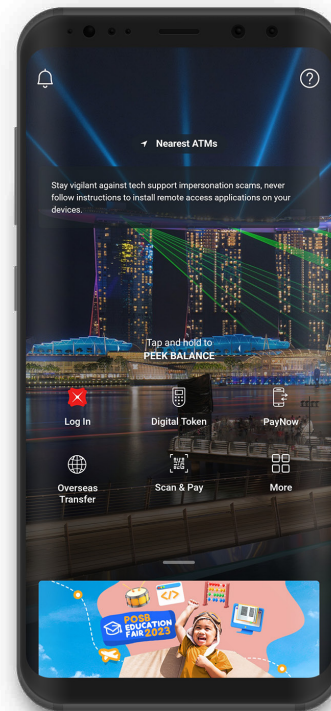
Nearest ATMs

Stay vigilant against tech support impersonation scams, never follow instructions to install remote access applications on your devices.

Tap and hold to
PEEK BALANCE

Log In

Digital Token

PayNow

Overseas Transfer

Scan & Pay

More

POSB EDUCATION FAIR 2023